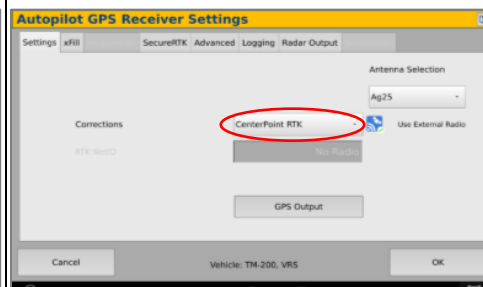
Autopilot GPS Receiver Settings

Settings xFill SecureRTK Advanced Logging Radar Output

Antenna Selection

Ag25

Corrections

CenterPoint RTK

Use External Radio

RTK NetID

No Radio

GPS Output

Cancel

Vehicle: TM-200, VRS

OK